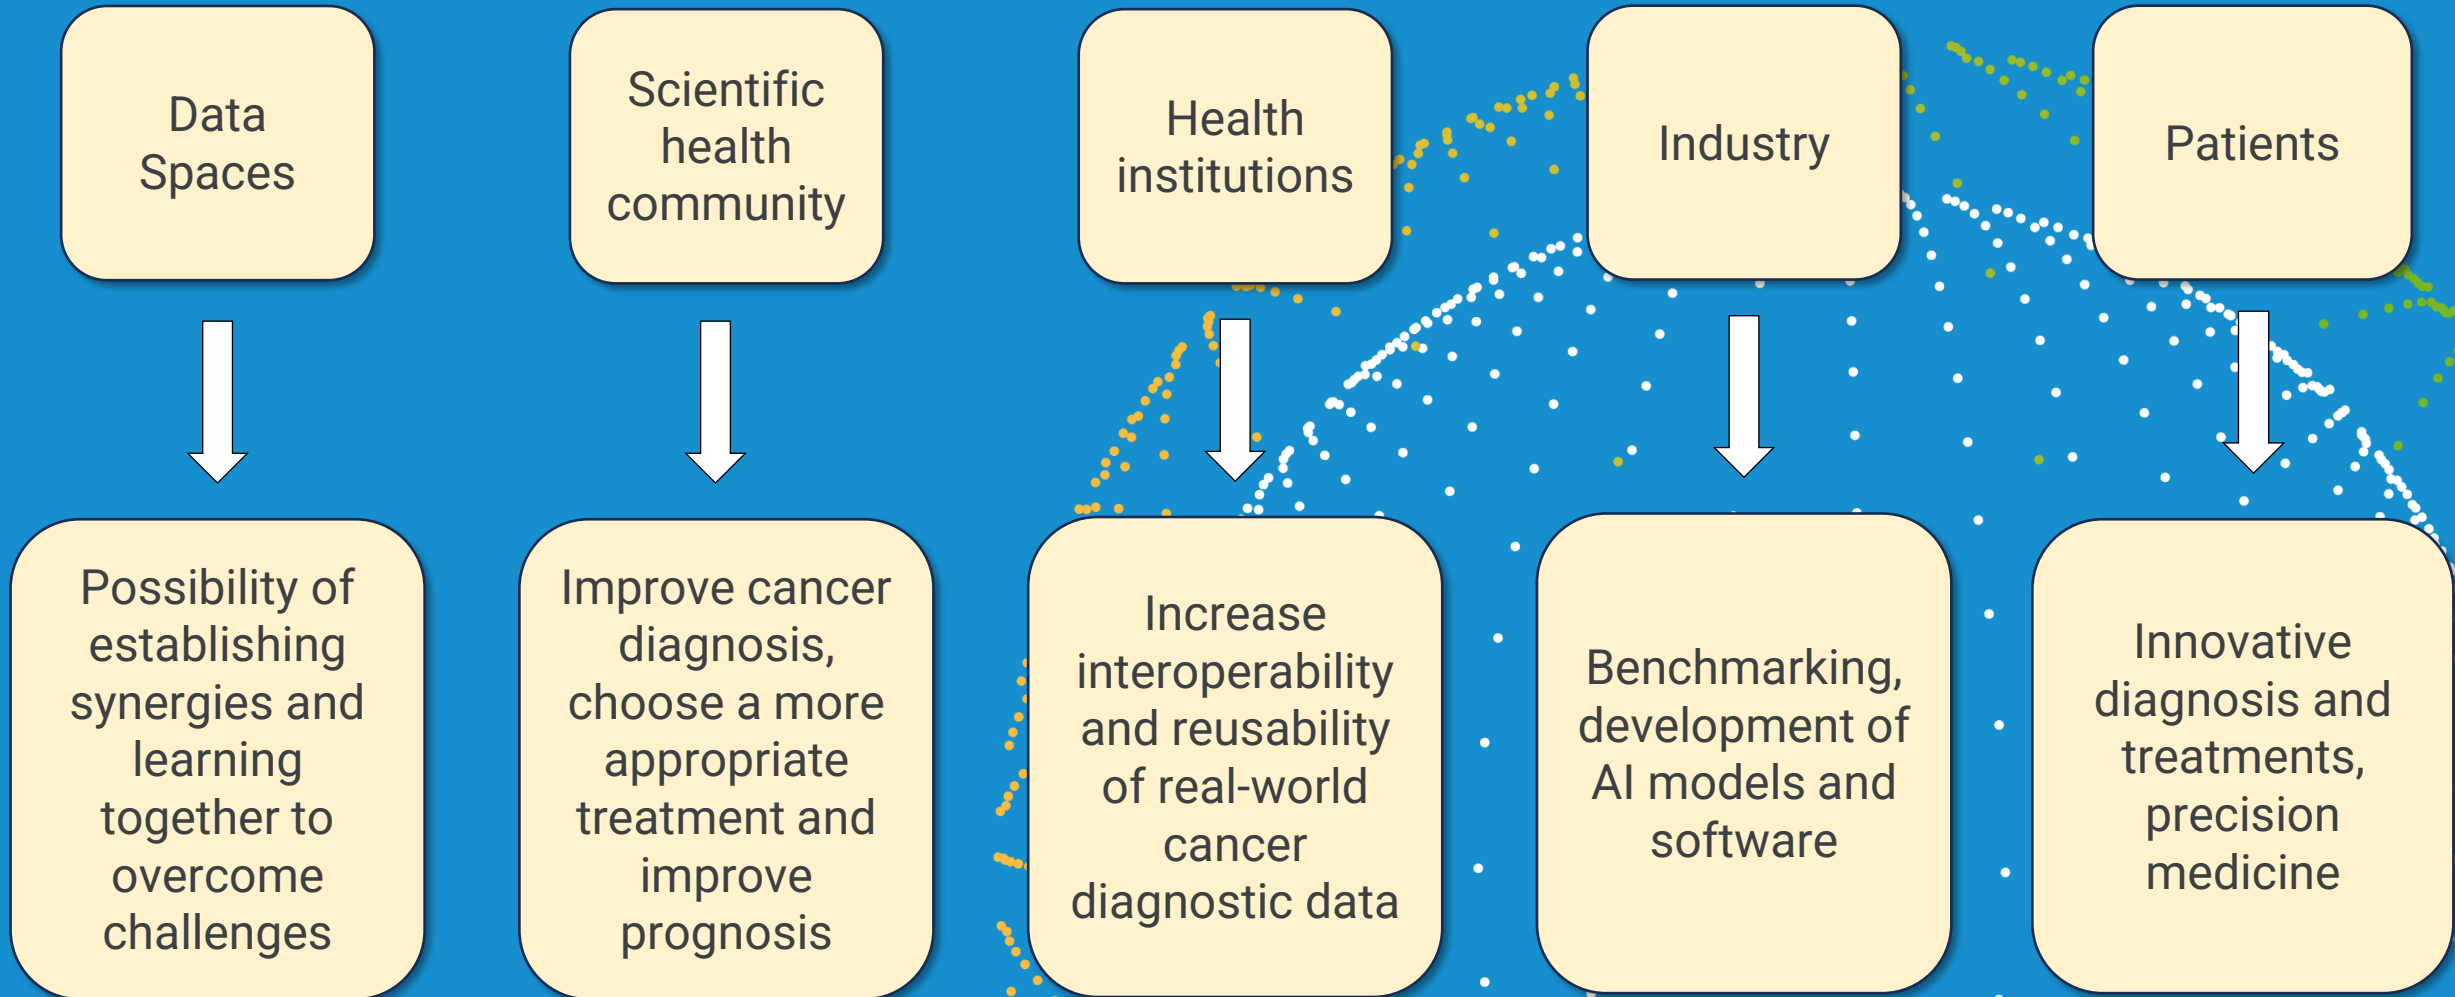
Data Spaces

Possibility of establishing synergies and learning together to overcome challenges

Scientific health community

Improve cancer diagnosis, choose a more appropriate treatment and improve prognosis

Health institutions

Increase interoperability and reusability of real-world cancer diagnostic data

Industry

Benchmarking, development of AI models and software

Patients

Innovative diagnosis and treatments, precision medicine